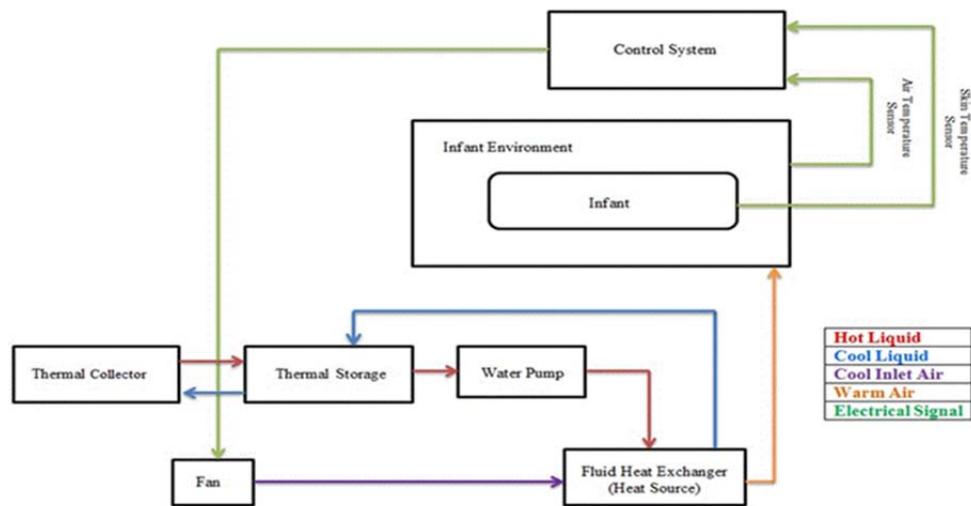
Control System

Air Temperature Sensor

Skin Temperature Sensor

Infant Environment

Infant

Thermal Collector

Thermal Storage

Water Pump

Fan

Fluid Heat Exchanger (Heat Source)

Hot Liquid
Cool Liquid
Cool Inlet Air
Warm Air
Electrical Signal